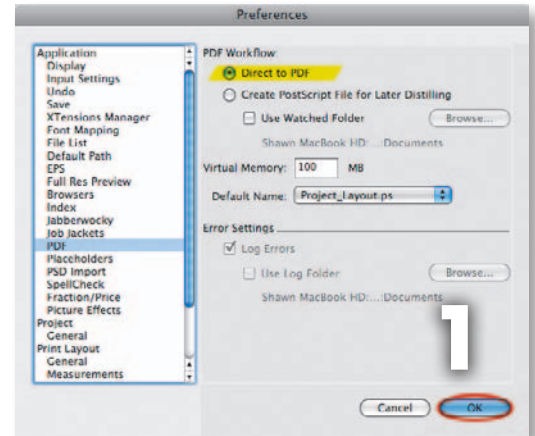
Preferences

Application
Display
Input Settings
Undo
Save
XTensions Manager
Font Mapping
File List
Default Path
EPS
Full Res Preview
Browsers
Index
Jabberwocky
Job Jackets
PDF
Placeholders
PSD Import
SpellCheck
Fraction/Price
Picture Effects
Project
General
Print Layout
General
Measurements

PDF Workflow
Direct to PDF
Create PostScript File for Later Distilling
Use Watched Folder
Browse...
Shawn MacBook HD:...:Documents
Virtual Memory: 100 MB
Default Name: Project_Layout.ps
Error Settings
Log Errors
Use Log Folder
Browse...
Shawn MacBook HD:...:Documents

1

Cancel
OK